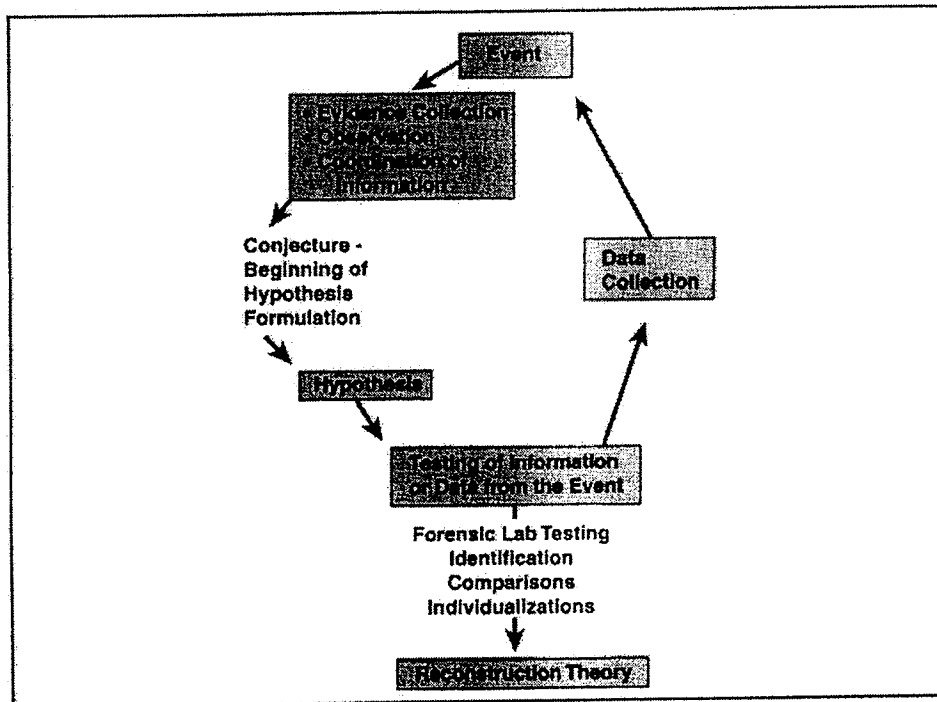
Event

Evidence Collection
Observation
Coordination of
Information

Conjecture - Beginning of Hypothesis Formulation

Hypothesis

Testing of Information or Data from the Event

Forensic Lab Testing
Identification
Comparisons
Individualizations

Reconstruction Theory

Data Collection